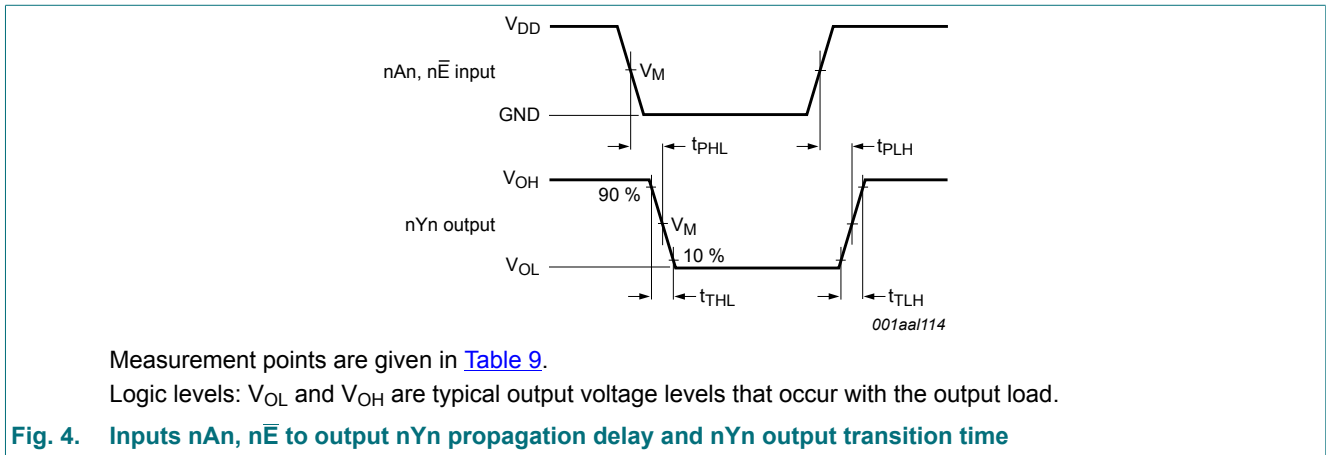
$V_{DD}$

nAn, n$\overline{E}$ input

$V_M$

GND

$t_{PHL}$

$t_{PLH}$

$V_{OH}$

90 %

nYn output

$V_M$

$V_{OL}$

10 %

$t_{THL}$

$t_{TLH}$

001aal114

Measurement points are given in Table 9.

Logic levels: $V_{OL}$ and $V_{OH}$ are typical output voltage levels that occur with the output load.

Fig. 4. Inputs nAn, n$\overline{E}$ to output nYn propagation delay and nYn output transition time